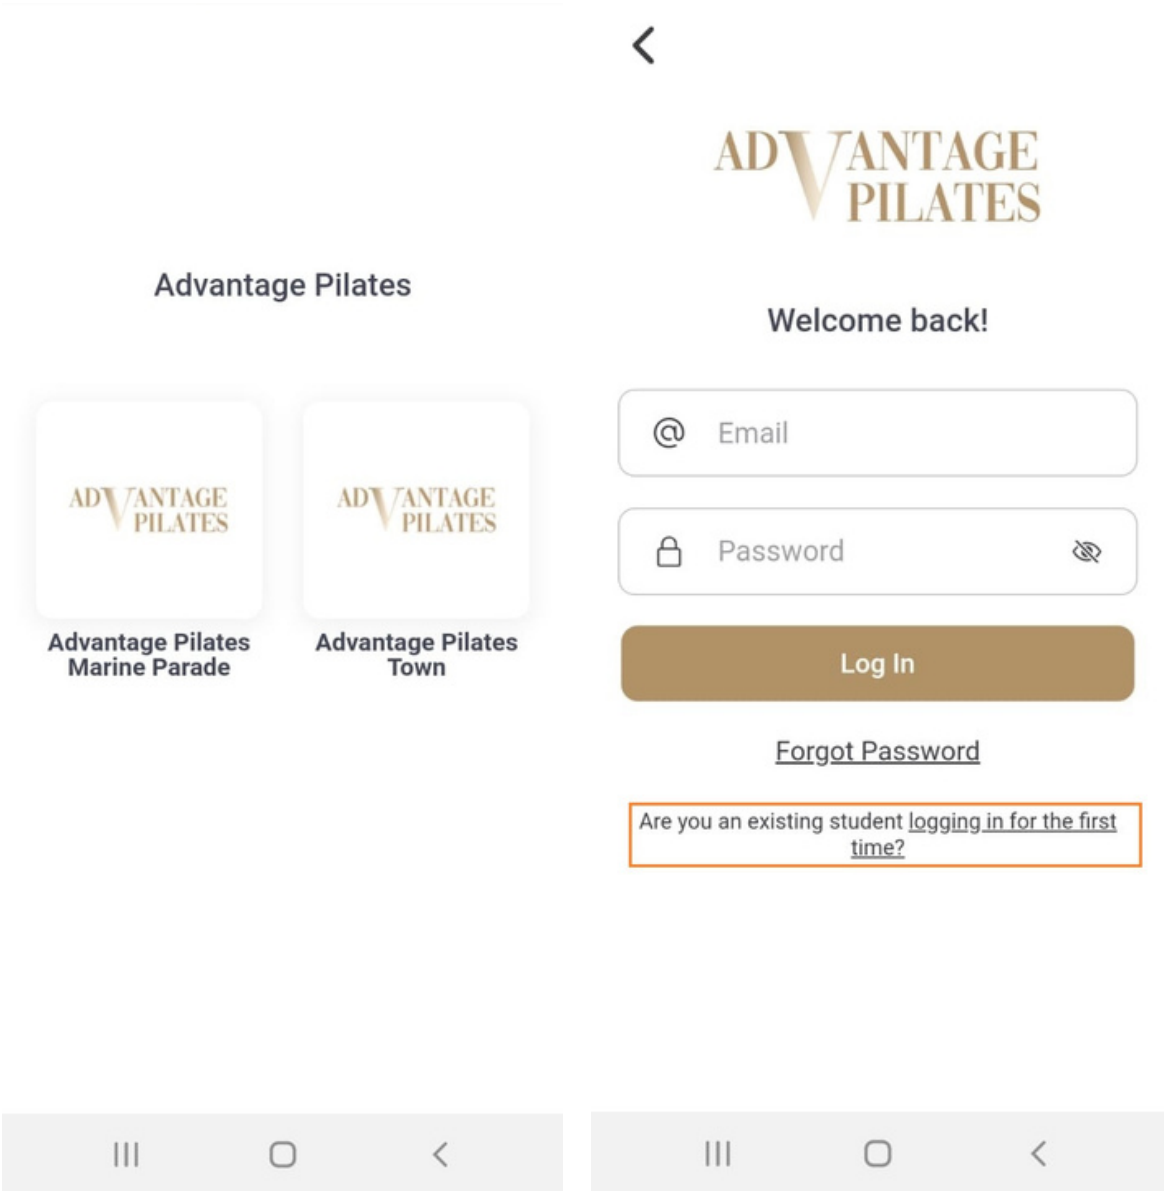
Advantage Pilates

ADVANTAGE PILATES

Advantage Pilates Marine Parade

ADVANTAGE PILATES

Advantage Pilates Town

ADVANTAGE PILATES

Welcome back!

Email

Password

Log In

Forgot Password

Are you an existing student logging in for the first time?